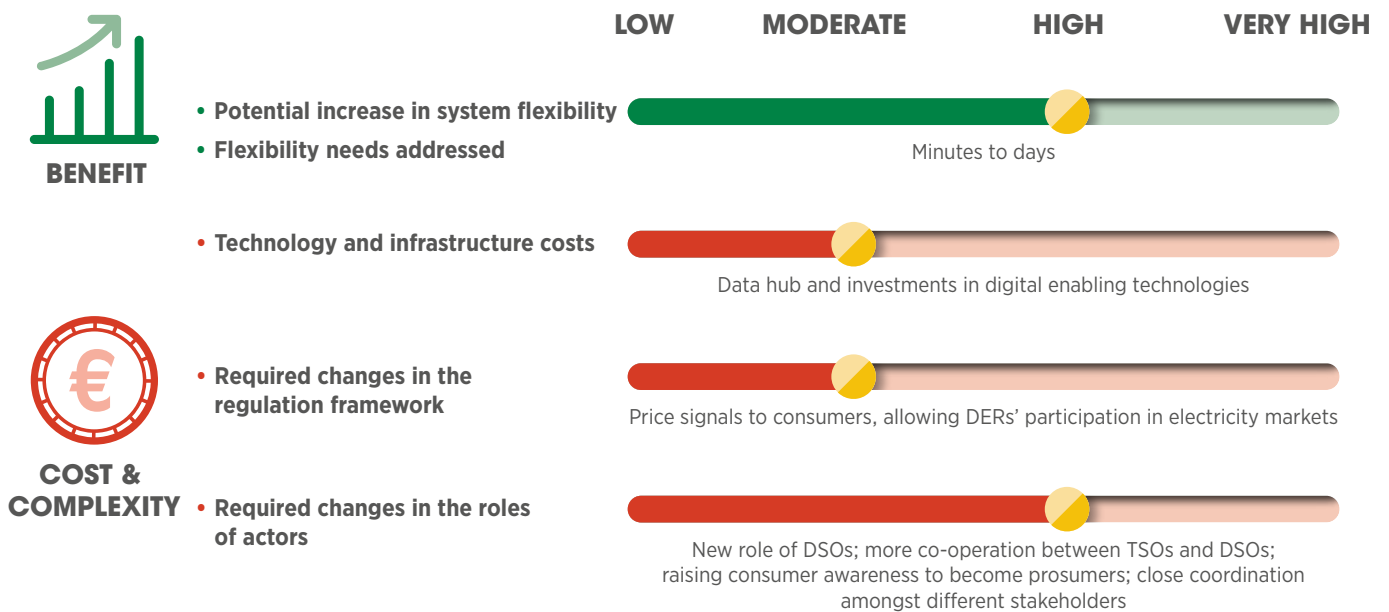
LOW MODERATE HIGH VERY HIGH

BENEFIT

• Potential increase in system flexibility
• Flexibility needs addressed

Minutes to days

• Technology and infrastructure costs

Data hub and investments in digital enabling technologies

€

COST & COMPLEXITY

• Required changes in the regulation framework

Price signals to consumers, allowing DERs' participation in electricity markets

• Required changes in the roles of actors

New role of DSOs; more co-operation between TSOs and DSOs; raising consumer awareness to become prosumers; close coordination amongst different stakeholders